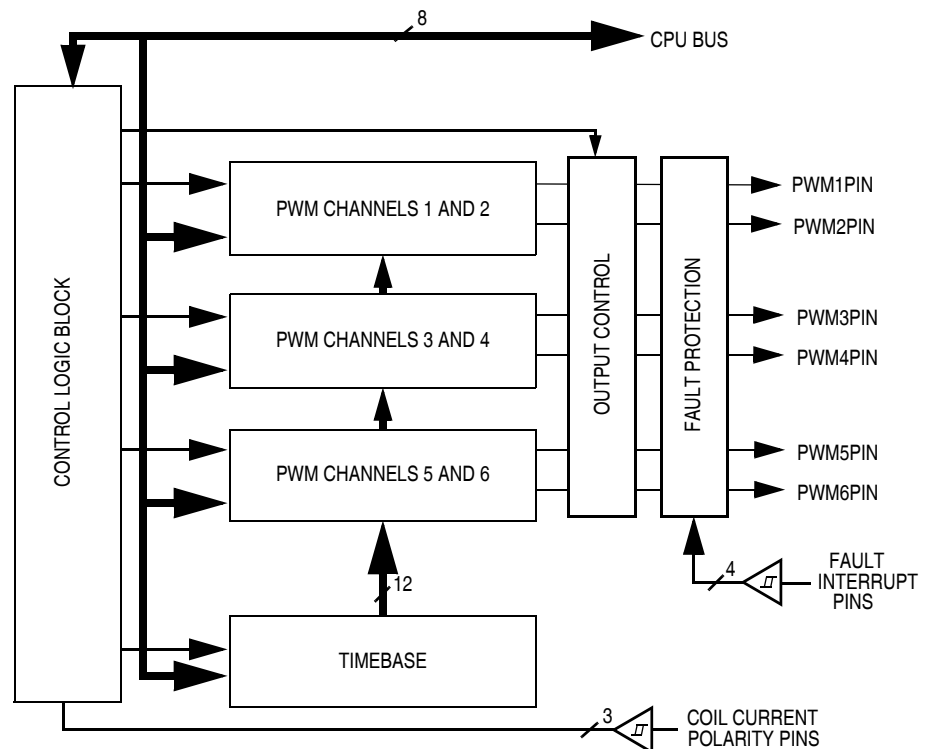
8

CPU BUS

CONTROL LOGIC BLOCK

PWM CHANNELS 1 AND 2

PWM CHANNELS 3 AND 4

PWM CHANNELS 5 AND 6

12

TIMEBASE

OUTPUT CONTROL

FAULT PROTECTION

PWM1PIN

PWM2PIN

PWM3PIN

PWM4PIN

PWM5PIN

PWM6PIN

4

FAULT INTERRUPT PINS

3

COIL CURRENT POLARITY PINS